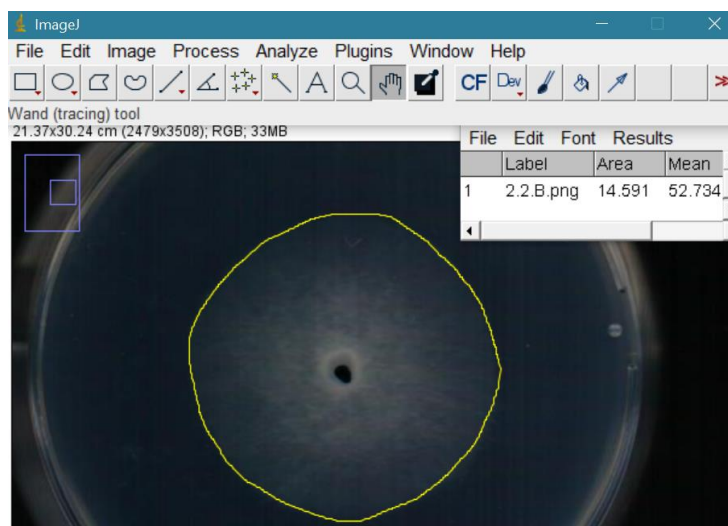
ImageJ

File Edit Image Process Analyze Plugins Window Help

CF Dev

Wand (tracing) tool

21.37x30.24 cm (2479x3508); RGB; 33MB

File Edit Font Results

| | Label | Area | Mean |
|---|---|---|---|
| 1 | 2.2.B.png | 14.591 | 52.734 |